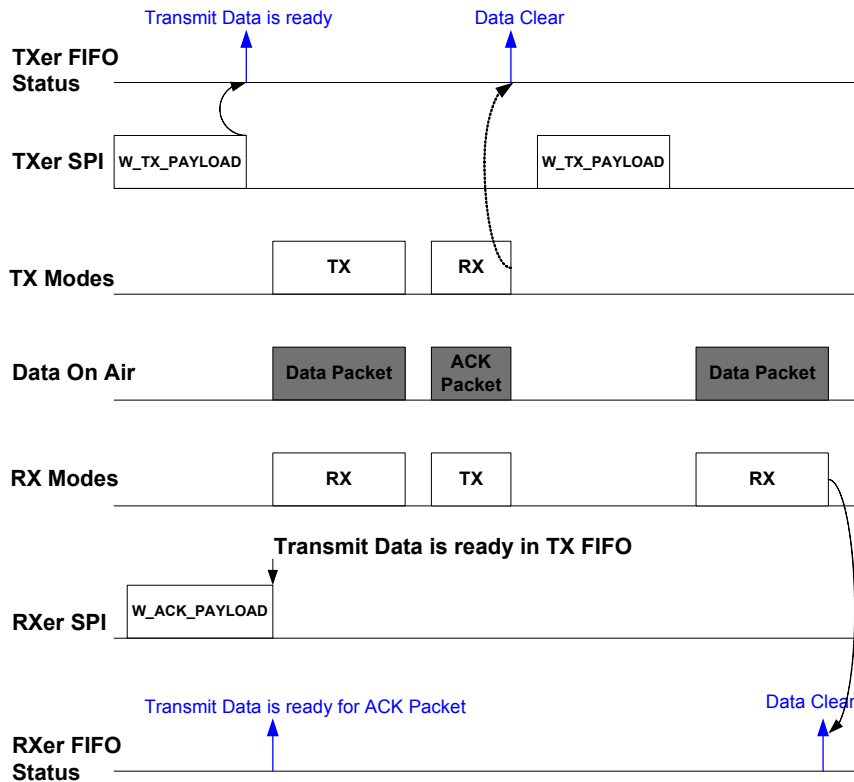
Transmit Data is ready

Data Clear

TXer FIFO Status

TXer SPI

W_TX_PAYLOAD

W_TX_PAYLOAD

TX Modes

TX

RX

Data On Air

Data Packet

ACK Packet

Data Packet

RX Modes

RX

TX

RX

Transmit Data is ready in TX FIFO

RXer SPI

W_ACK_PAYLOAD

Transmit Data is ready for ACK Packet

Data Clear

RXer FIFO Status